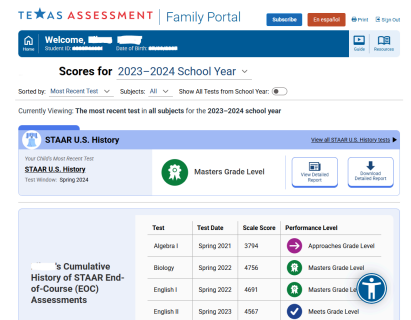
TEXAS ASSESSMENT | Family Portal

Subscribe
En español
Print
Sign Out

Home
Welcome, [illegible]
Student ID: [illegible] Date of Birth: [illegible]
Guide
Resources

Scores for 2023–2024 School Year

Sorted by: Most Recent Test
Subjects: All
Show All Tests from School Year:

Currently Viewing: The most recent test in all subjects for the 2023–2024 school year

STAAR U.S. History
View all STAAR U.S. History tests

Your Child's Most Recent Test
STAAR U.S. History
Test Window: Spring 2024

Masters Grade Level

View Detailed Report
Download Detailed Report

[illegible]'s Cumulative History of STAAR End-of-Course (EOC) Assessments

| Test | Test Date | Scale Score | Performance Level |
|---|---|---|---|
| Algebra I | Spring 2021 | 3794 | Approaches Grade Level |
| Biology | Spring 2022 | 4756 | Masters Grade Level |
| English I | Spring 2022 | 4691 | Masters Grade Level |
| English II | Spring 2023 | 4567 | Meets Grade Level |